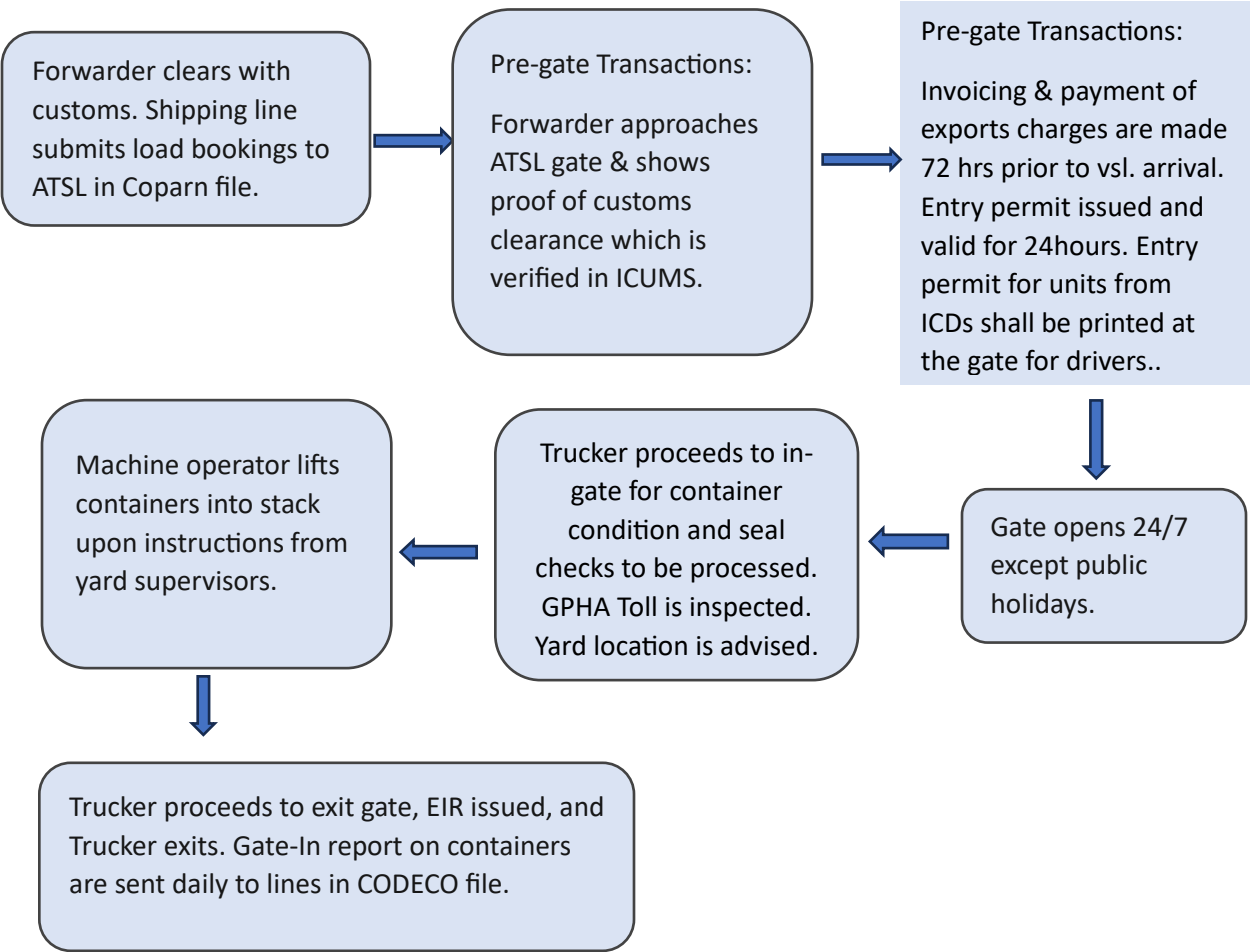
Forwarder clears with customs. Shipping line submits load bookings to ATSL in Coparn file.

Pre-gate Transactions:

Forwarder approaches ATSL gate & shows proof of customs clearance which is verified in ICUMS.

Pre-gate Transactions:

Invoicing & payment of exports charges are made 72 hrs prior to vsl. arrival. Entry permit issued and valid for 24hours. Entry permit for units from ICDs shall be printed at the gate for drivers..

Gate opens 24/7 except public holidays.

Trucker proceeds to in-gate for container condition and seal checks to be processed. GPHA Toll is inspected. Yard location is advised.

Machine operator lifts containers into stack upon instructions from yard supervisors.

Trucker proceeds to exit gate, EIR issued, and Trucker exits. Gate-In report on containers are sent daily to lines in CODECO file.